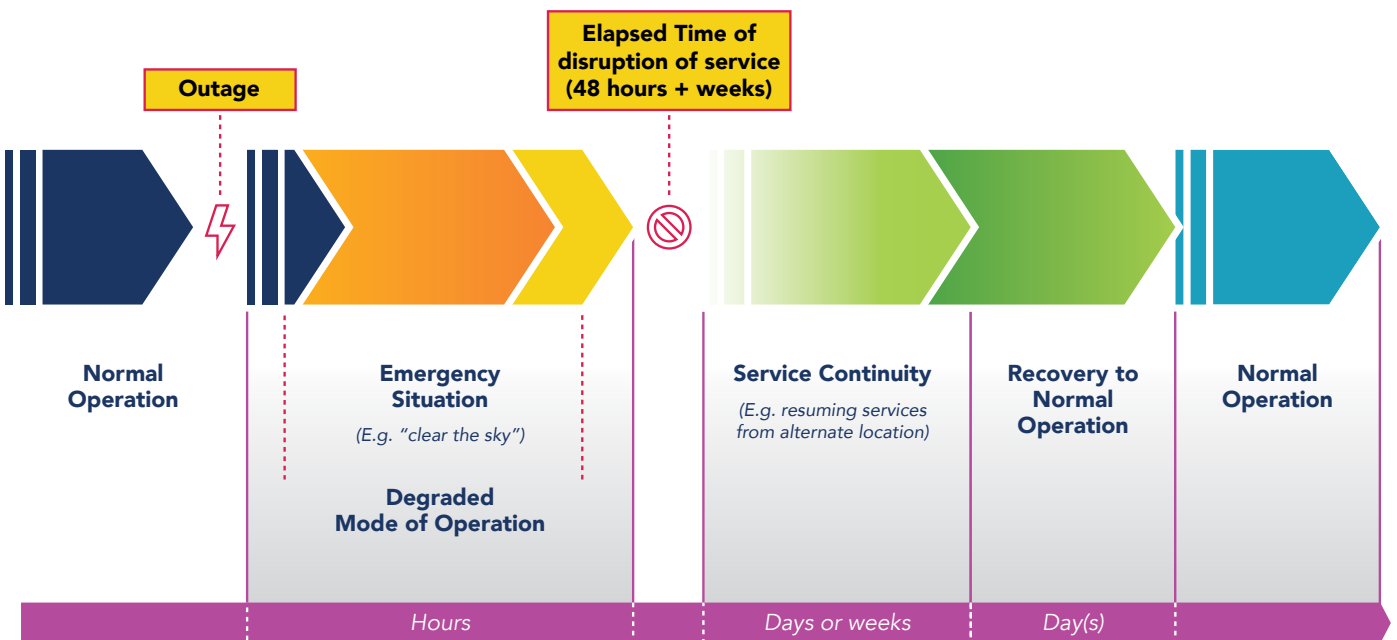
Outage

Elapsed Time of disruption of service (48 hours + weeks)

Normal Operation

Emergency Situation

(E.g. "clear the sky")

Degraded Mode of Operation

Service Continuity

(E.g. resuming services from alternate location)

Recovery to Normal Operation

Normal Operation

Hours

Days or weeks

Day(s)